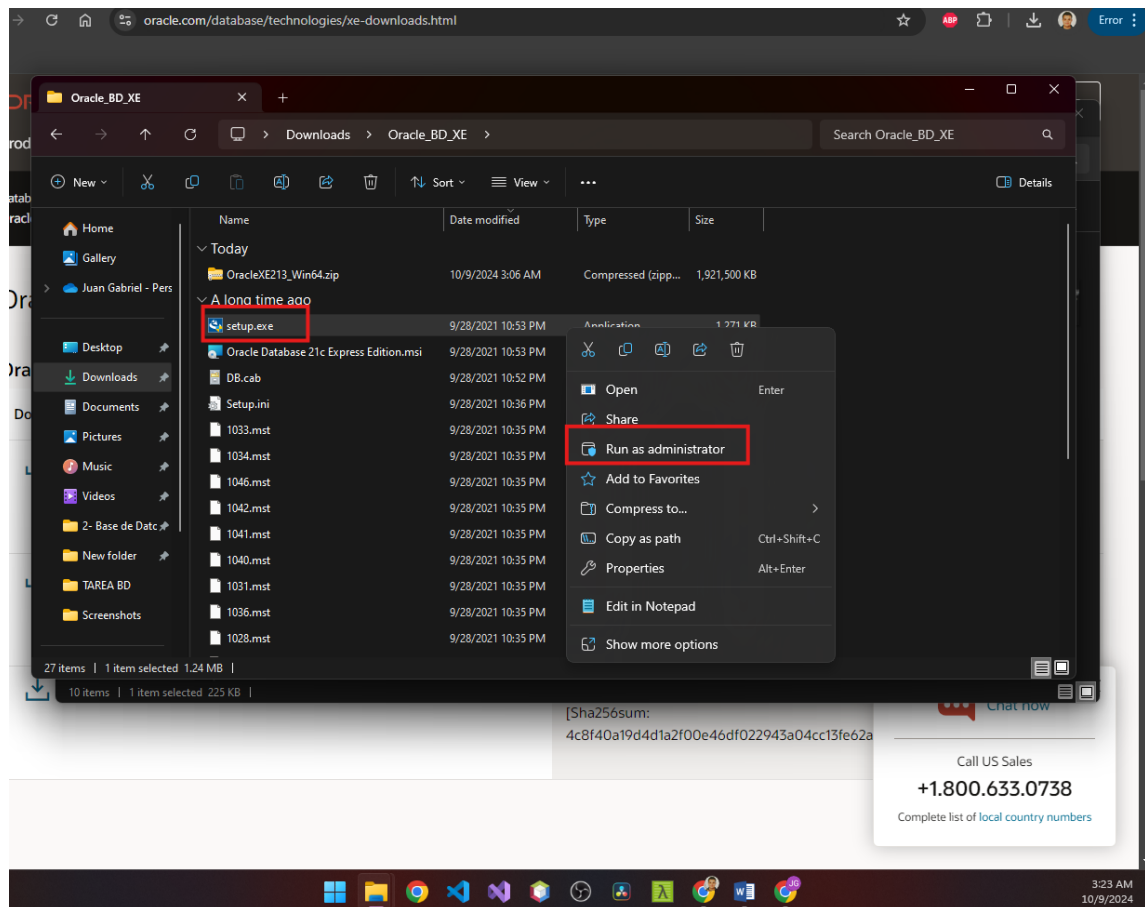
oracle.com/database/technologies/xe-downloads.html

Error

Oracle_BD_XE

Downloads > Oracle_BD_XE >

Search Oracle_BD_XE

New Sort View ··· Details

Home
Gallery
Juan Gabriel - Pers
Desktop
Downloads
Documents
Pictures
Music
Videos
2- Base de Datc
New folder
TAREA BD
Screenshots

| Name | Date modified | Type | Size |
|---|---|---|---|
| Today | | | |
| OracleXE213_Win64.zip | 10/9/2024 3:06 AM | Compressed (zipp... | 1,921,500 KB |
| A long time ago | | | |
| setup.exe | 9/28/2021 10:53 PM | Application | 1,271 KB |
| Oracle Database 21c Express Edition.msi | 9/28/2021 10:53 PM | | |
| DB.cab | 9/28/2021 10:52 PM | | |
| Setup.ini | 9/28/2021 10:36 PM | | |
| 1033.mst | 9/28/2021 10:35 PM | | |
| 1034.mst | 9/28/2021 10:35 PM | | |
| 1046.mst | 9/28/2021 10:35 PM | | |
| 1042.mst | 9/28/2021 10:35 PM | | |
| 1041.mst | 9/28/2021 10:35 PM | | |
| 1040.mst | 9/28/2021 10:35 PM | | |
| 1031.mst | 9/28/2021 10:35 PM | | |
| 1036.mst | 9/28/2021 10:35 PM | | |
| 1028.mst | 9/28/2021 10:35 PM | | |

Open Enter
Share
Run as administrator
Add to Favorites
Compress to...
Copy as path Ctrl+Shift+C
Properties Alt+Enter
Edit in Notepad
Show more options

27 items | 1 item selected 1.24 MB |
10 items | 1 item selected 225 KB |

[Sha256sum:
4c8f40a19d4d1a2f00e46df022943a04cc13fe62a

Chat now
Call US Sales
+1.800.633.0738
Complete list of local country numbers

3:23 AM
10/9/2024